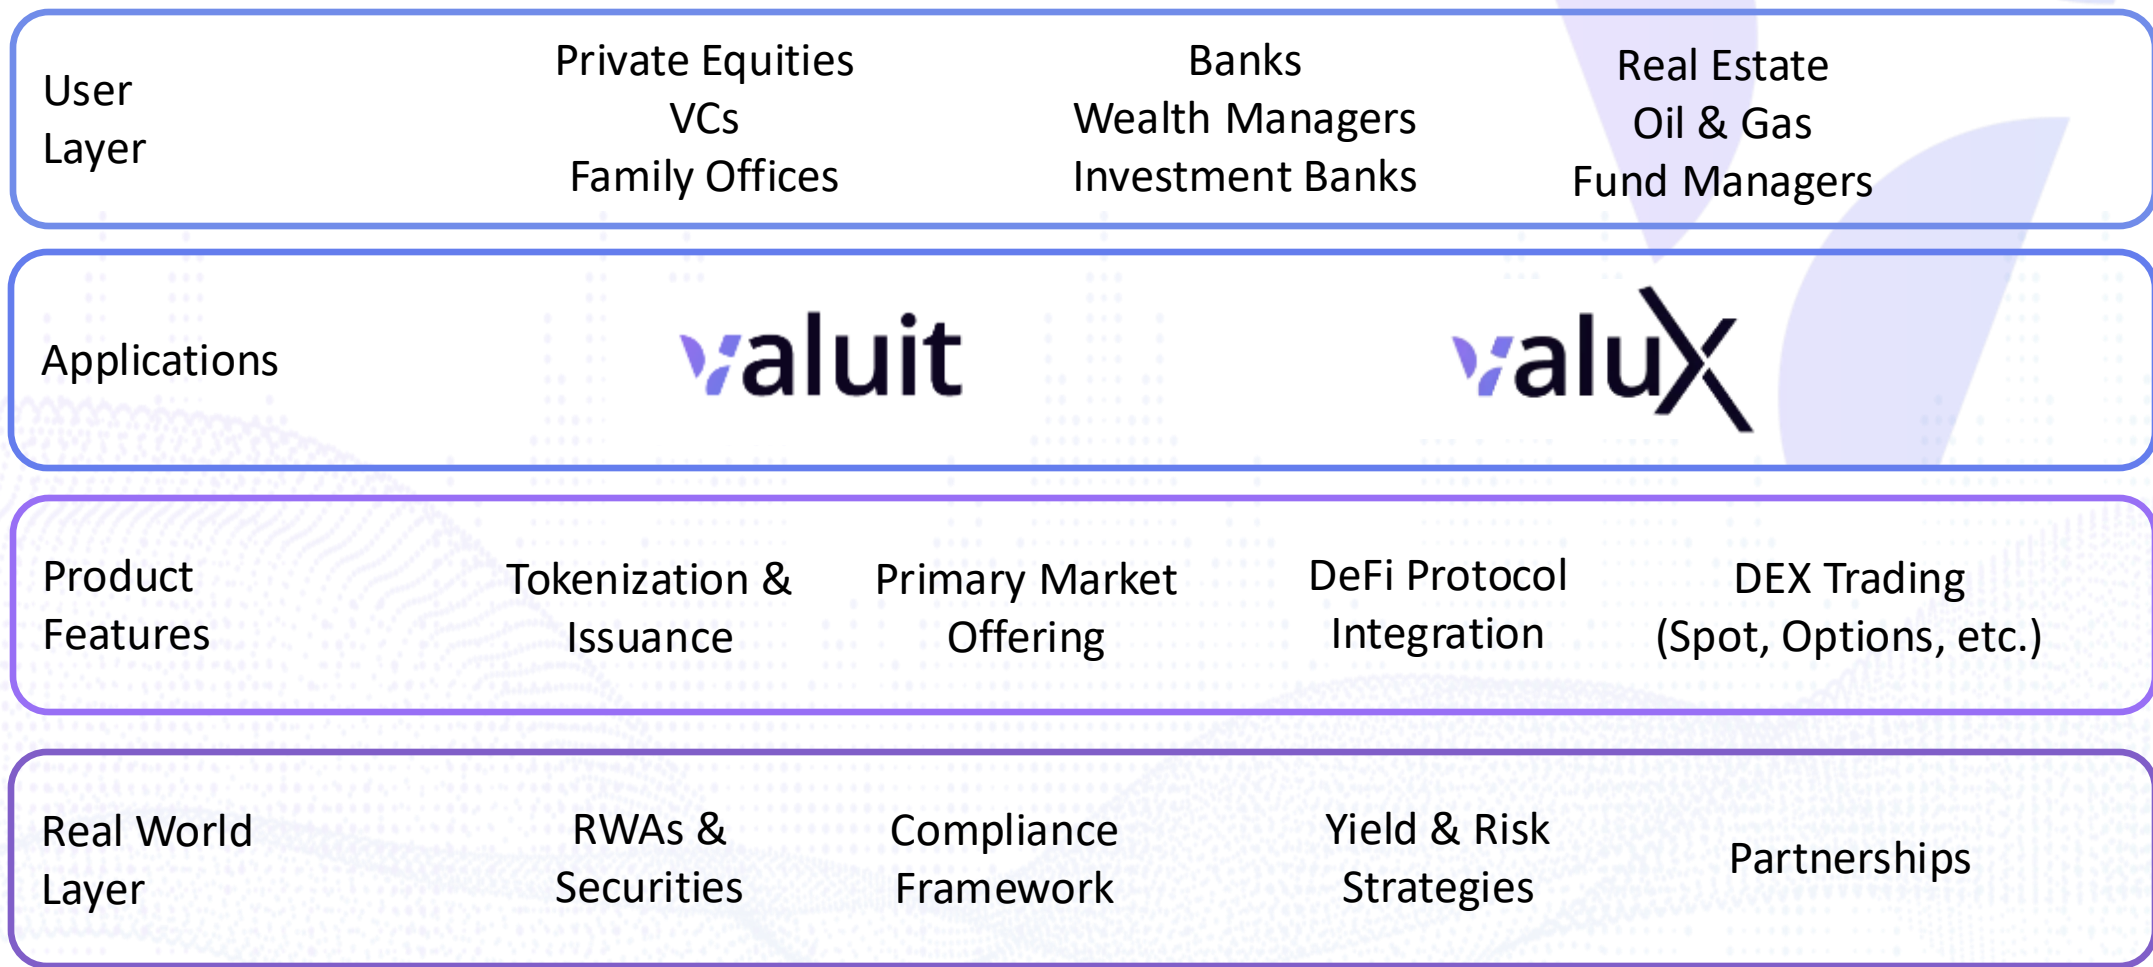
User Layer

Private Equities
VCs
Family Offices

Banks
Wealth Managers
Investment Banks

Real Estate
Oil & Gas
Fund Managers

Applications

valuit

valuX

Product Features

Tokenization & Issuance

Primary Market Offering

DeFi Protocol Integration

DEX Trading (Spot, Options, etc.)

Real World Layer

RWAs & Securities

Compliance Framework

Yield & Risk Strategies

Partnerships